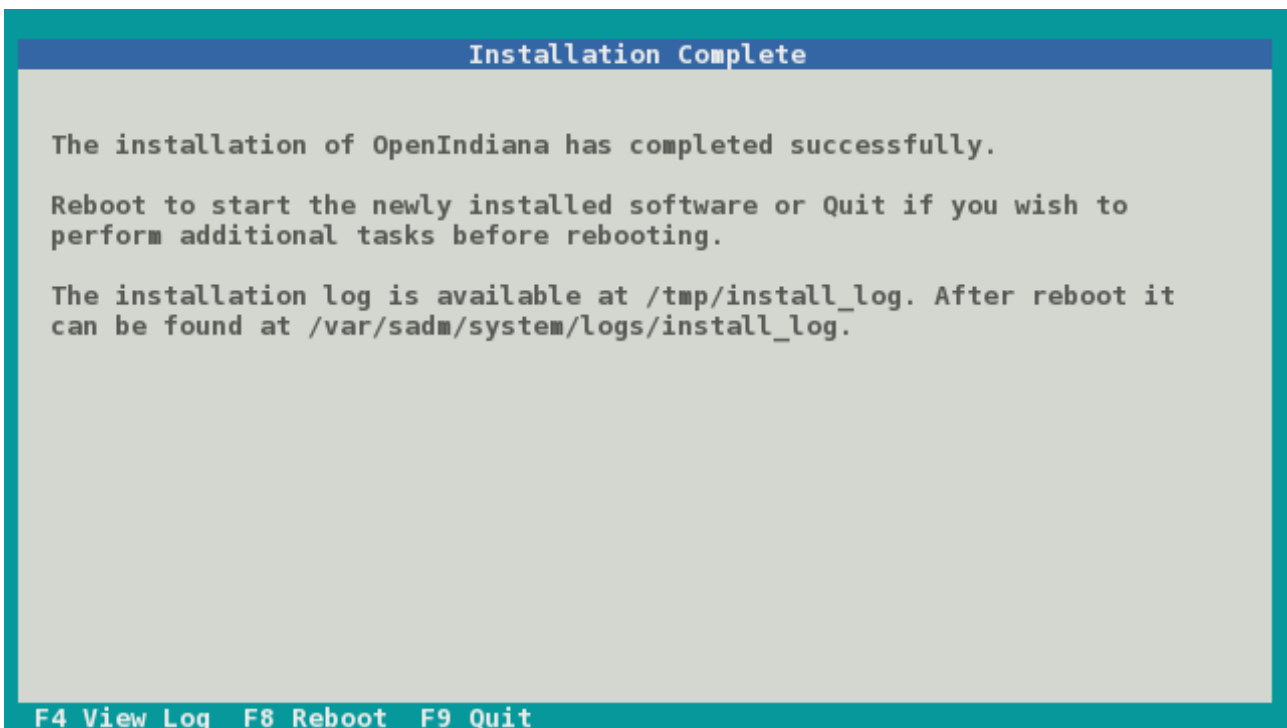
Installation Complete

The installation of OpenIndiana has completed successfully.

Reboot to start the newly installed software or Quit if you wish to perform additional tasks before rebooting.

The installation log is available at /tmp/install_log. After reboot it can be found at /var/sadm/system/logs/install_log.

F4 View Log  F8 Reboot  F9 Quit